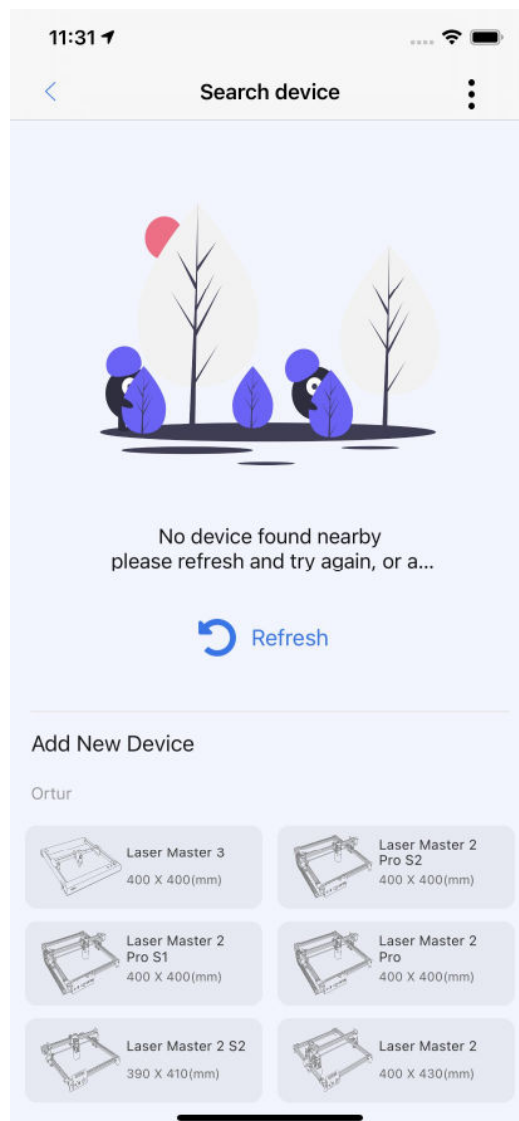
11:31

Search device

No device found nearby
please refresh and try again, or a...

Refresh

Add New Device

Ortur

Laser Master 3
400 X 400(mm)

Laser Master 2 Pro S2
400 X 400(mm)

Laser Master 2 Pro S1
400 X 400(mm)

Laser Master 2 Pro
400 X 400(mm)

Laser Master 2 S2
390 X 410(mm)

Laser Master 2
400 X 430(mm)